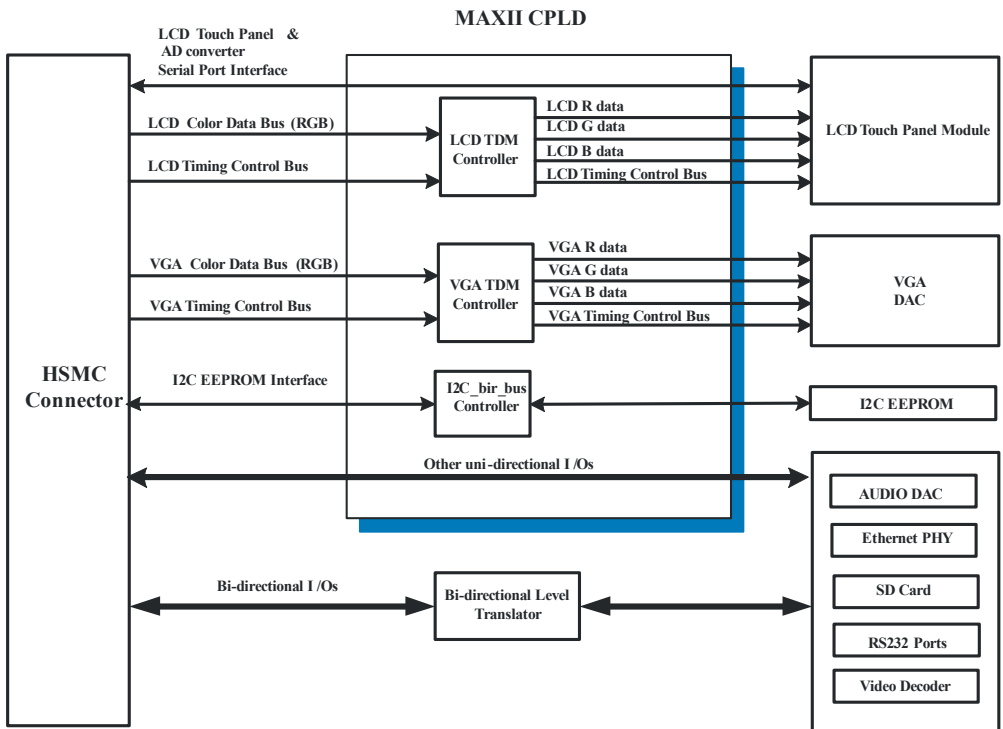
MAXII CPLD

LCD Touch Panel &
AD converter
Serial Port Interface

LCD Color Data Bus (RGB)

LCD Timing Control Bus

LCD TDM Controller

LCD R data
LCD G data
LCD B data
LCD Timing Control Bus

LCD Touch Panel Module

VGA Color Data Bus (RGB)

VGA Timing Control Bus

VGA TDM Controller

VGA R data
VGA G data
VGA B data
VGA Timing Control Bus

VGA DAC

HSMC Connector

I2C EEPROM Interface

I2C_bir_bus Controller

I2C EEPROM

Other uni-directional I /Os

AUDIO DAC

Ethernet PHY

Bi-directional I /Os

Bi-directional Level Translator

SD Card

RS232 Ports

Video Decoder